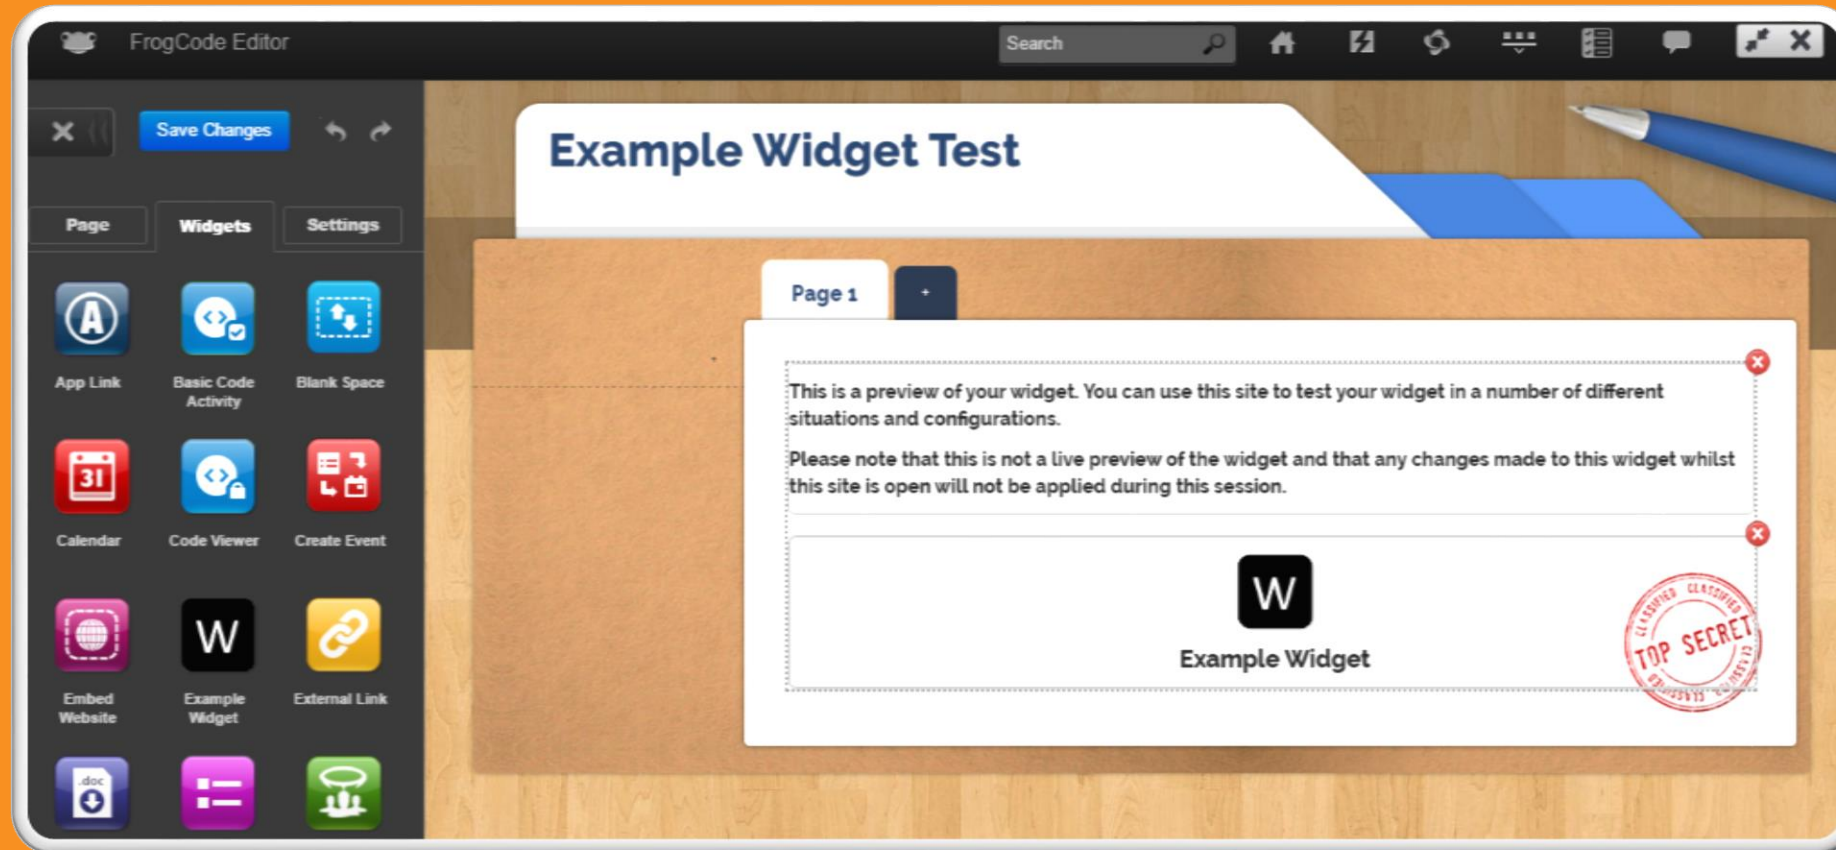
FrogCode Editor

Search

Save Changes

Page
Widgets
Settings

App Link
Basic Code Activity
Blank Space
Calendar
Code Viewer
Create Event
Embed Website
Example Widget
External Link

Example Widget Test

Page 1
+

This is a preview of your widget. You can use this site to test your widget in a number of different situations and configurations.

Please note that this is not a live preview of the widget and that any changes made to this widget whilst this site is open will not be applied during this session.

W
Example Widget

CLASSIFIED CLASSIFIED
TOP SECRET